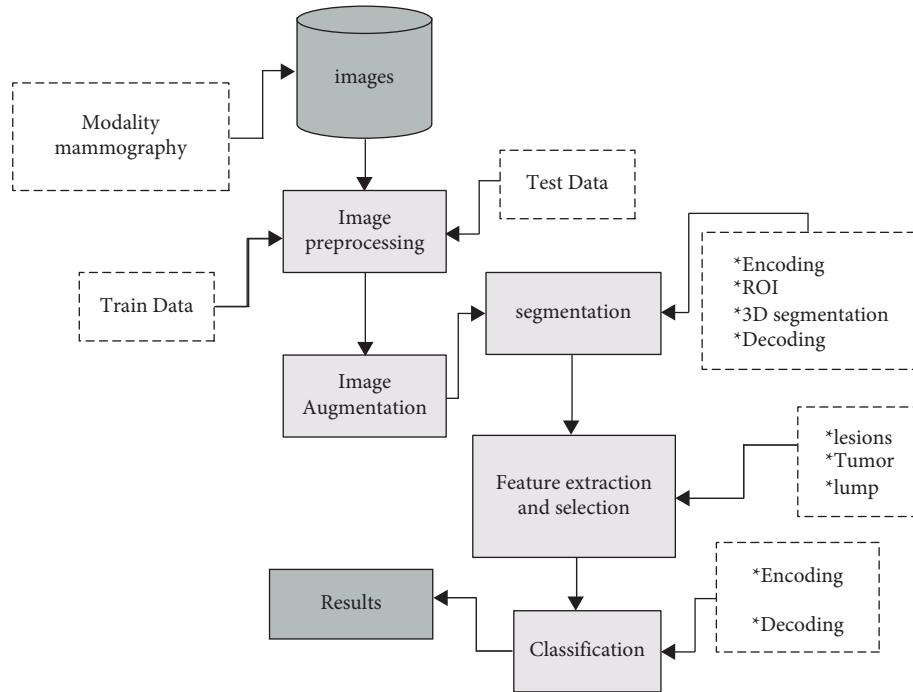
images

Modality mammography

Test Data

Image preprocessing

Train Data

*Encoding
*ROI
*3D segmentation
*Decoding

segmentation

Image Augmentation

*lesions
*Tumor
*lump

Feature extraction and selection

*Encoding

*Decoding

Results

Classification